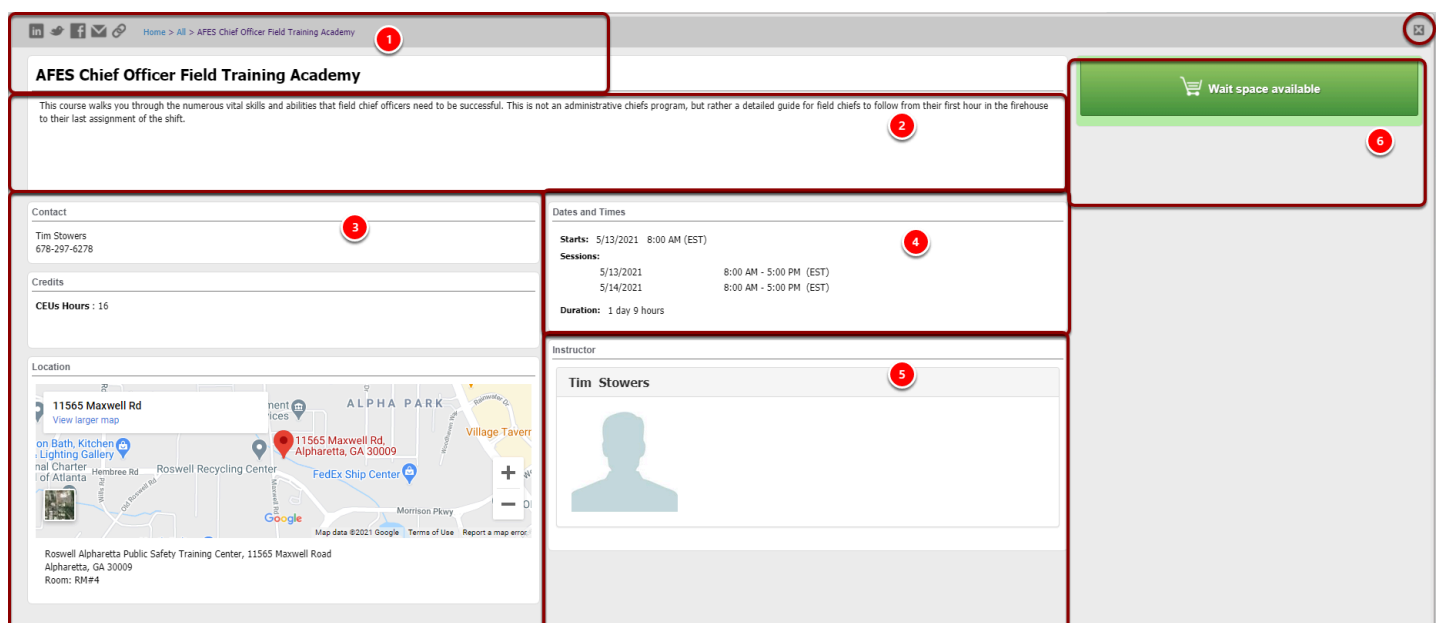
Home > All > AFES Chief Officer Field Training Academy

1

AFES Chief Officer Field Training Academy

Wait space available

This course walks you through the numerous vital skills and abilities that field chief officers need to be successful. This is not an administrative chiefs program, but rather a detailed guide for field chiefs to follow from their first hour in the firehouse to their last assignment of the shift.

2

6

Contact

3

Tim Stowers
678-297-6278

Credits

CEUs Hours : 16

Dates and Times

4

Starts: 5/13/2021 8:00 AM (EST)
Sessions:
5/13/2021 8:00 AM - 5:00 PM (EST)
5/14/2021 8:00 AM - 5:00 PM (EST)

Duration: 1 day 9 hours

Location

11565 Maxwell Rd
View larger map

ALPHA PARK
11565 Maxwell Rd, Alpharetta, GA 30009
Village Tavern
on Bath, Kitchen Lighting Gallery
Hembree Rd
Roswell Recycling Center
FedEx Ship Center
nal Charter of Atlanta
Morrison Pkwy
Google
Map data ©2021 Google Terms of Use Report a map error

Roswell Alpharetta Public Safety Training Center, 11565 Maxwell Road
Alpharetta, GA 30009
Room: RM#4

Instructor

5

Tim Stowers